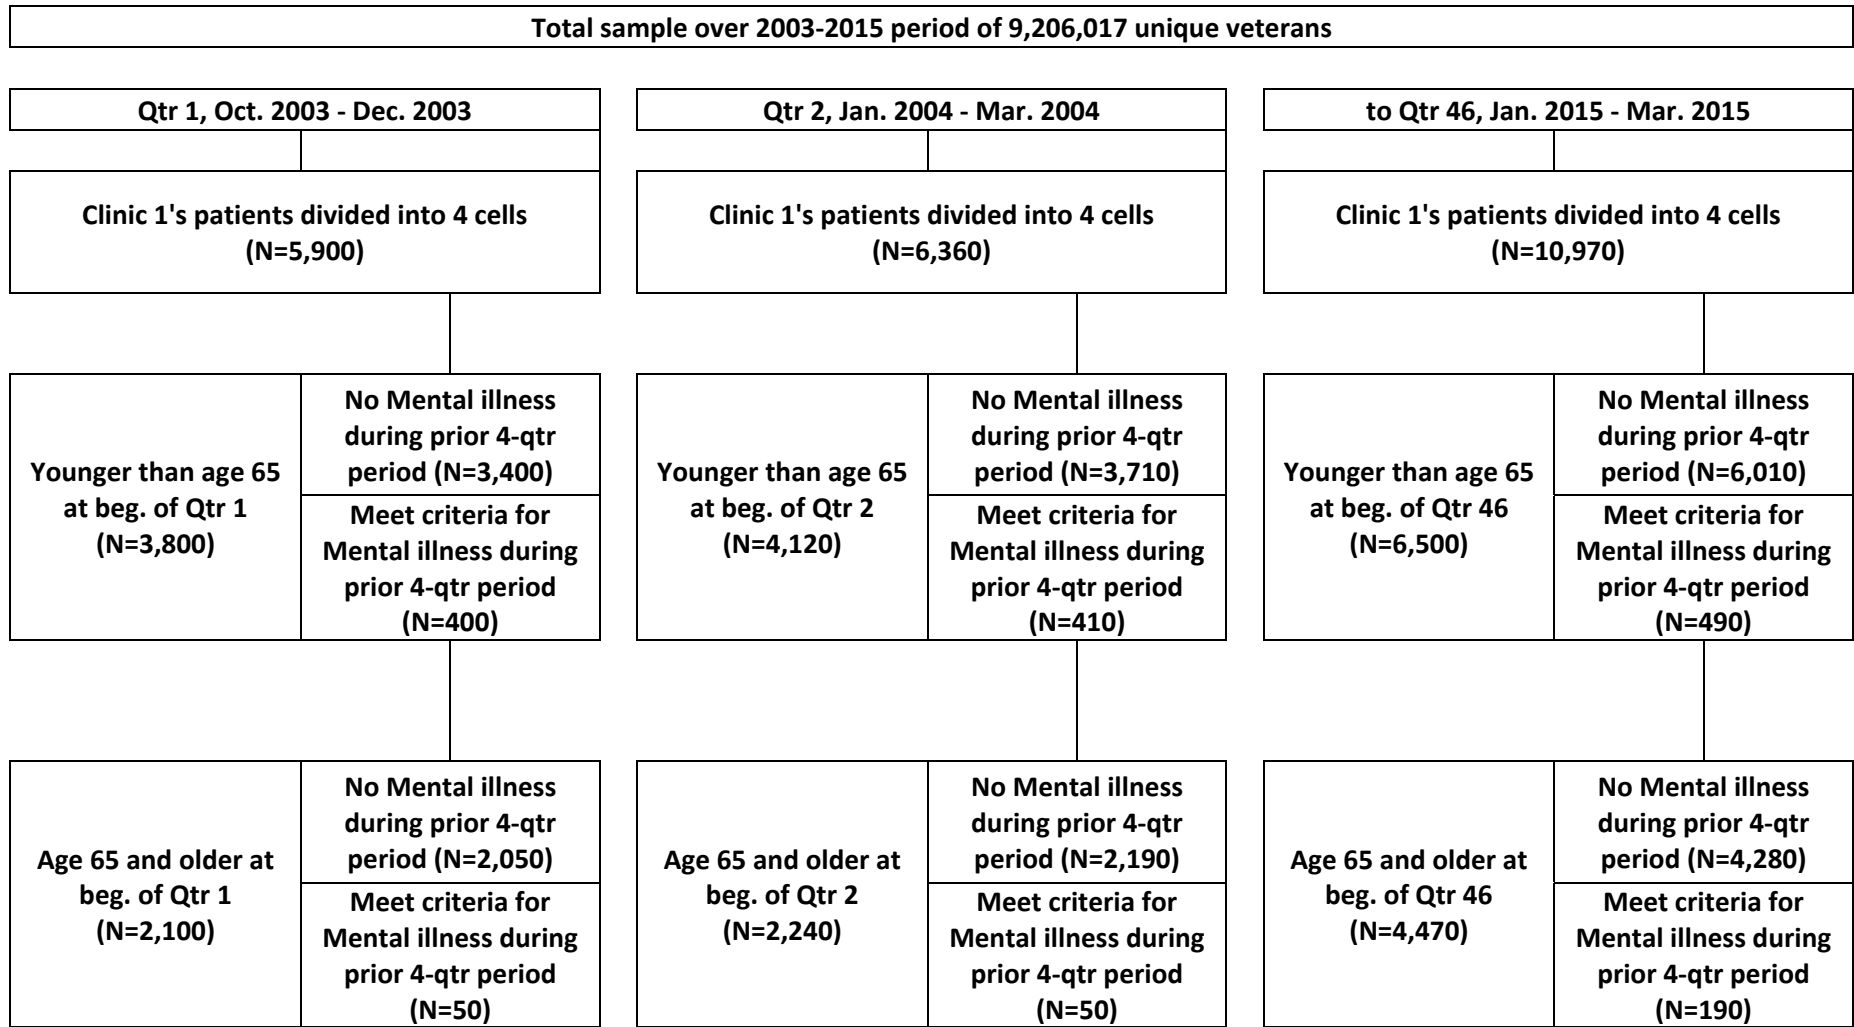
Total sample over 2003-2015 period of 9,206,017 unique veterans

Qtr 1, Oct. 2003 - Dec. 2003

Clinic 1's patients divided into 4 cells (N=5,900)

Younger than age 65 at beg. of Qtr 1 (N=3,800)

No Mental illness during prior 4-qtr period (N=3,400)

Meet criteria for Mental illness during prior 4-qtr period (N=400)

Age 65 and older at beg. of Qtr 1 (N=2,100)

No Mental illness during prior 4-qtr period (N=2,050)

Meet criteria for Mental illness during prior 4-qtr period (N=50)

Qtr 2, Jan. 2004 - Mar. 2004

Clinic 1's patients divided into 4 cells (N=6,360)

Younger than age 65 at beg. of Qtr 2 (N=4,120)

No Mental illness during prior 4-qtr period (N=3,710)

Meet criteria for Mental illness during prior 4-qtr period (N=410)

Age 65 and older at beg. of Qtr 2 (N=2,240)

No Mental illness during prior 4-qtr period (N=2,190)

Meet criteria for Mental illness during prior 4-qtr period (N=50)

to Qtr 46, Jan. 2015 - Mar. 2015

Clinic 1's patients divided into 4 cells (N=10,970)

Younger than age 65 at beg. of Qtr 46 (N=6,500)

No Mental illness during prior 4-qtr period (N=6,010)

Meet criteria for Mental illness during prior 4-qtr period (N=490)

Age 65 and older at beg. of Qtr 46 (N=4,470)

No Mental illness during prior 4-qtr period (N=4,280)

Meet criteria for Mental illness during prior 4-qtr period (N=190)